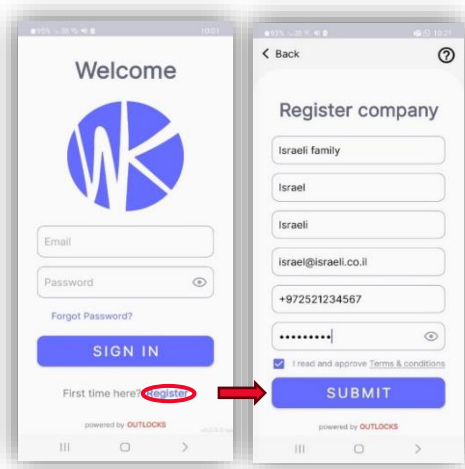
Welcome

Email

Password

Forgot Password?

SIGN IN

First time here? Register

powered by OUTLOCKS

< Back

?

Register company

Israeli family

Israel

Israeli

israel@israeli.co.il

+972521234567

•••••••••

I read and approve Terms & conditions

SUBMIT

powered by OUTLOCKS